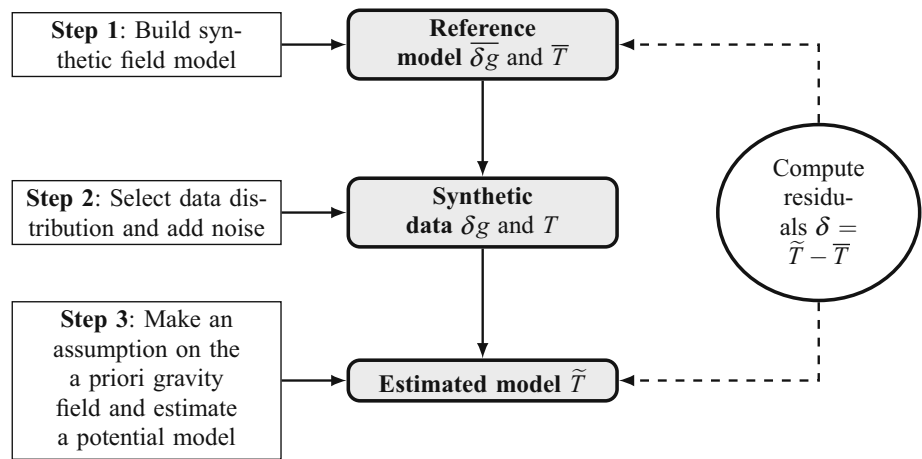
**Step 1**: Build synthetic field model

**Reference model** $\overline{\delta g}$ and $\overline{T}$

**Step 2**: Select data distribution and add noise

**Synthetic data** $\delta g$ and $T$

**Step 3**: Make an assumption on the a priori gravity field and estimate a potential model

**Estimated model** $\widetilde{T}$

Compute residuals $\delta = \widetilde{T} - \overline{T}$